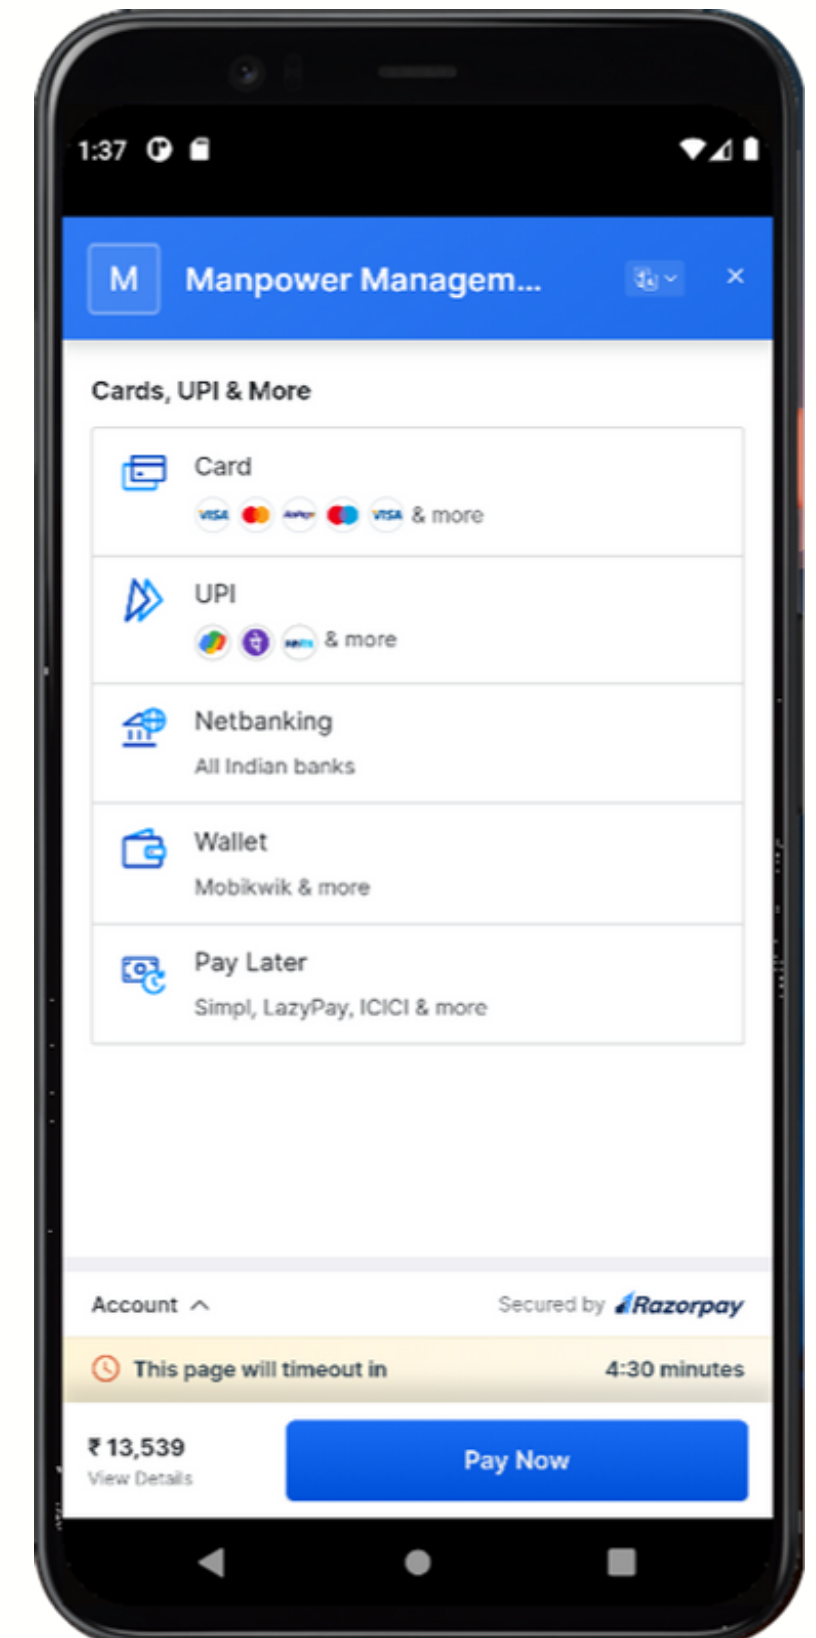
1:37

M Manpower Managem...

×

Cards, UPI & More

Card

VISA VISA & more

UPI

& more

Netbanking

All Indian banks

Wallet

Mobikwik & more

Pay Later

Simpl, LazyPay, ICICI & more

Account

Secured by Razorpay

This page will timeout in 4:30 minutes

₹ 13,539

View Details

Pay Now